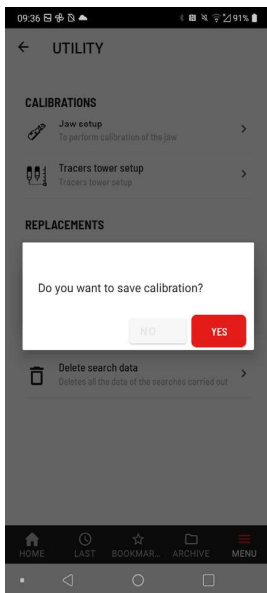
09:36 91%

← UTILITY

CALIBRATIONS

Jaw setup
To perform calibration of the jaw

Tracers tower setup
Tracers tower setup

REPLACEMENTS

Do you want to save calibration?

NO YES

Delete search data
Deletes all the data of the searches carried out

HOME LAST BOOKMAR... ARCHIVE MENU